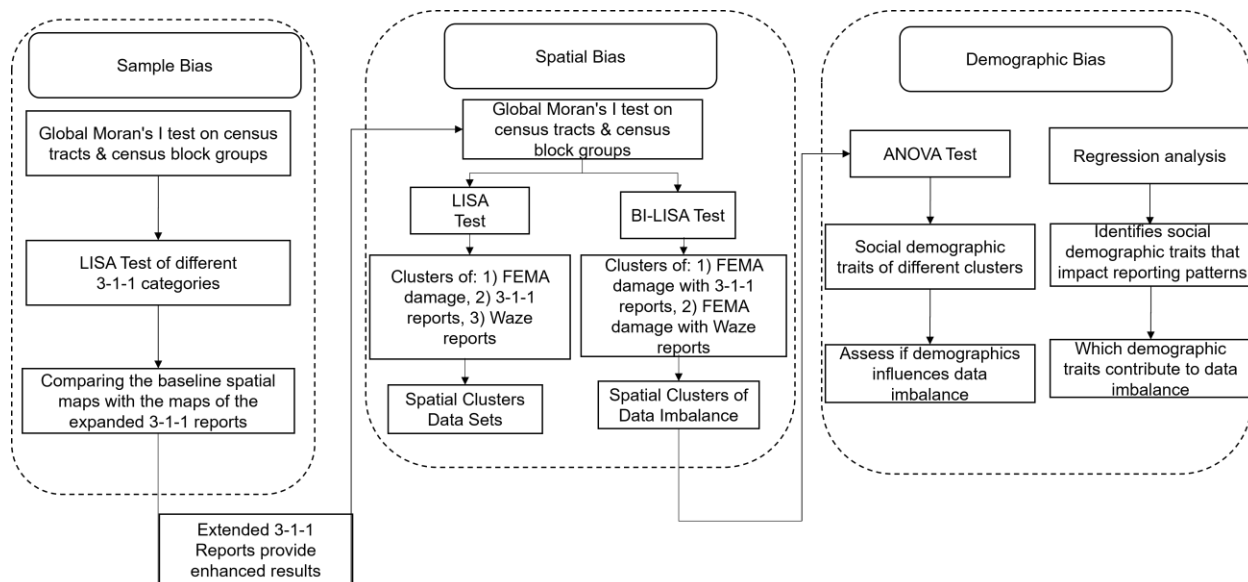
Sample Bias

Global Moran's I test on census tracts & census block groups

LISA Test of different 3-1-1 categories

Comparing the baseline spatial maps with the maps of the expanded 3-1-1 reports

Extended 3-1-1 Reports provide enhanced results

Spatial Bias

Global Moran's I test on census tracts & census block groups

LISA Test

BI-LISA Test

Clusters of: 1) FEMA damage, 2) 3-1-1 reports, 3) Waze reports

Clusters of: 1) FEMA damage with 3-1-1 reports, 2) FEMA damage with Waze reports

Spatial Clusters Data Sets

Spatial Clusters of Data Imbalance

Demographic Bias

ANOVA Test

Regression analysis

Social demographic traits of different clusters

Identifies social demographic traits that impact reporting patterns

Assess if demographics influences data imbalance

Which demographic traits contribute to data imbalance